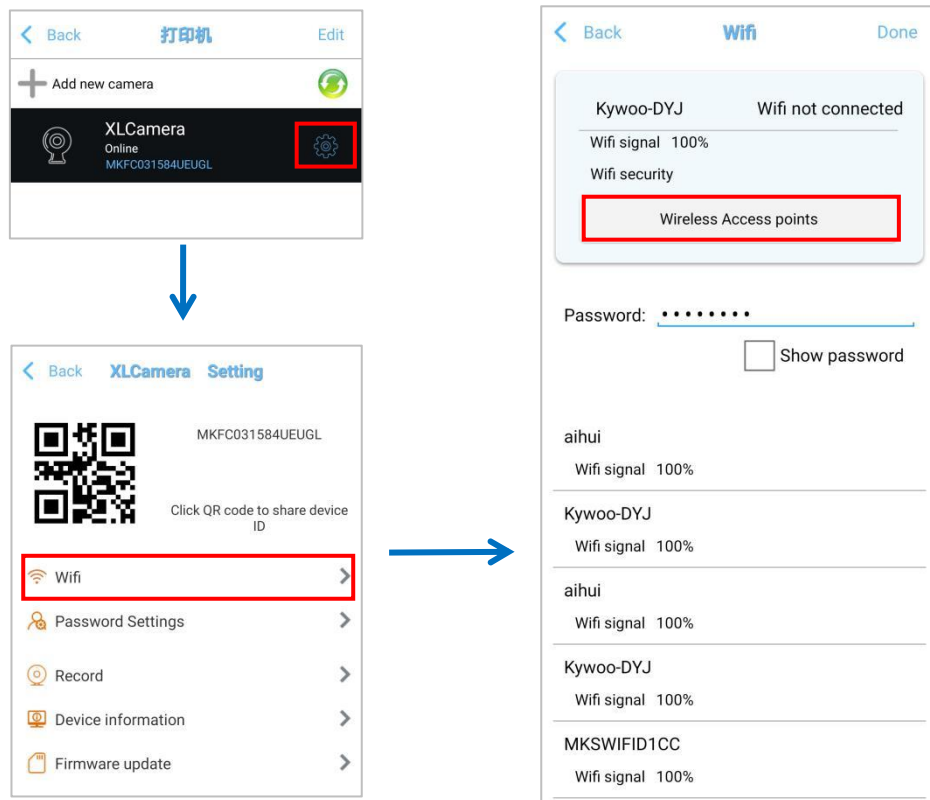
Back 打印机 Edit

Add new camera

XLCamera
Online
MKFC031584UEUGL

Back XLCamera Setting

MKFC031584UEUGL

Click QR code to share device ID

Wifi

Password Settings

Record

Device information

Firmware update

Back Wifi Done

Kywoo-DYJ Wifi not connected

Wifi signal 100%

Wifi security

Wireless Access points

Password: ••••••••

Show password

aihui
Wifi signal 100%

Kywoo-DYJ
Wifi signal 100%

aihui
Wifi signal 100%

Kywoo-DYJ
Wifi signal 100%

MKSWIFID1CC
Wifi signal 100%